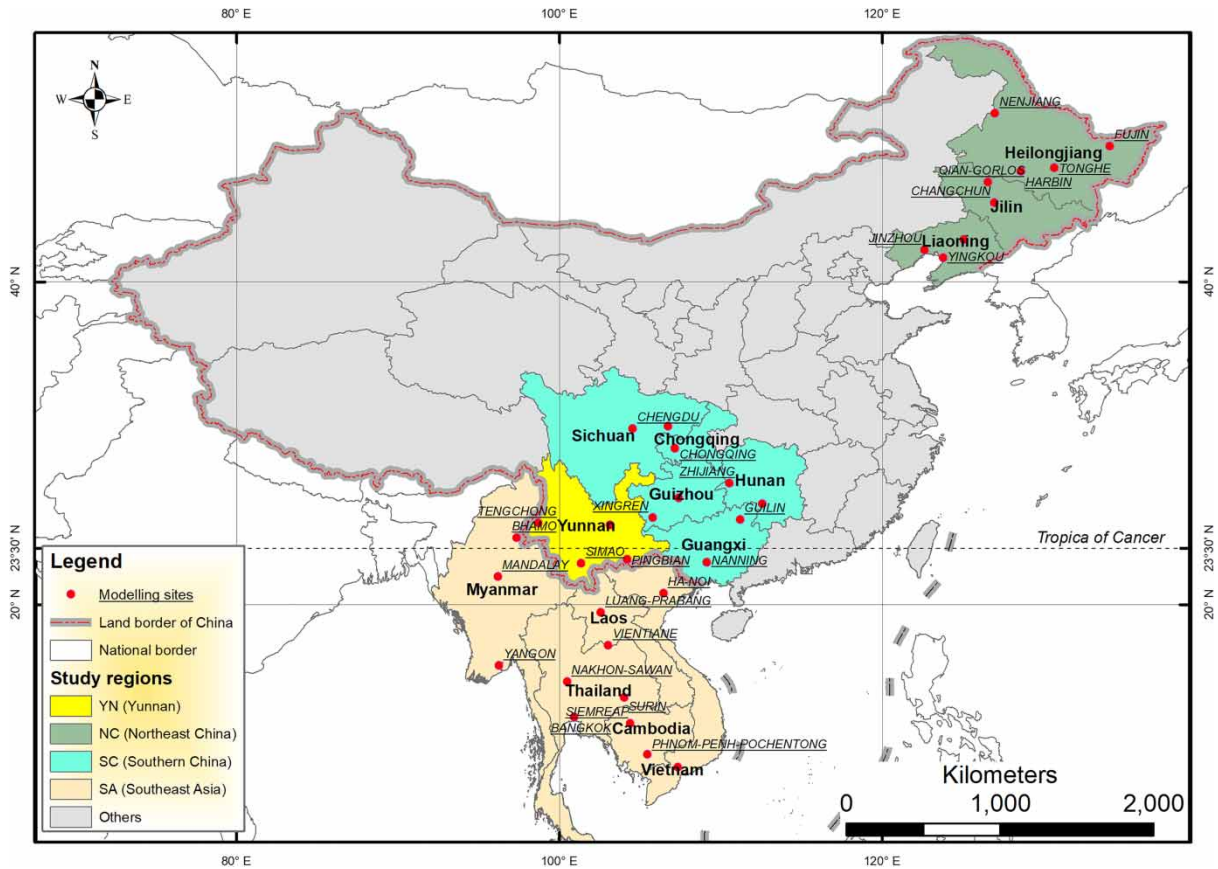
80° E
100° E
120° E

N
W
E
S

NENJIANG
FUJIN
Heilongjiang
QIAN-GORLOS
TONGHE
HARBIN
CHANGCHUN
Jilin
JINZHOU
Liaoning
YINGKOU

40° N
40° N

CHENGDU
Sichuan
Chongqing
CHONGQING
ZHIJIANG
Hunan
Guizhou
XINGREN
GUILIN
TENGCHONG
BHAMO
Yunnan
Guangxi
SIMAO
PINGBIAN
NANNING
MANDALAY
Myanmar
HA-NOI
LUANG-PRABANG
Laos
VIENTIANE
YANGON
NAKHON-SAWAN
Thailand
SURIN
SIEMREAP
BANGKOK
Cambodia
PHNOM-PENH-POCHENTONG
Vietnam

Tropica of Cancer
23°30' N
23°30' N
20° N
20° N

Legend
Modelling sites
Land border of China
National border
Study regions
YN (Yunnan)
NC (Northeast China)
SC (Southern China)
SA (Southeast Asia)
Others

Kilometers
0
1,000
2,000

80° E
100° E
120° E